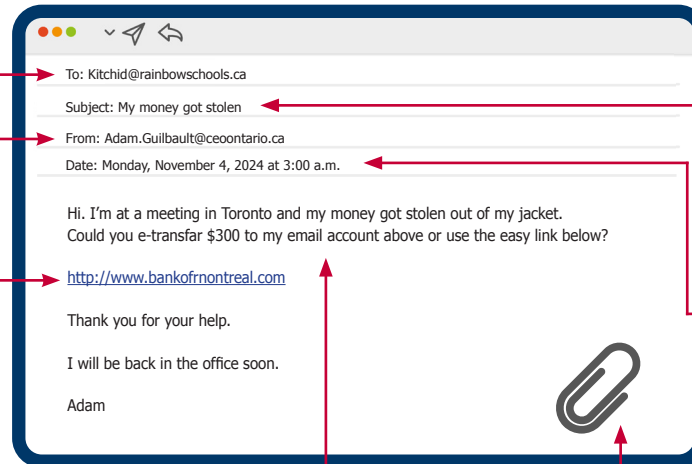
To: Kitchid@rainbowschools.ca

Subject: My money got stolen

From: Adam.Guilbault@ceoontario.ca

Date: Monday, November 4, 2024 at 3:00 a.m.

Hi. I'm at a meeting in Toronto and my money got stolen out of my jacket. Could you e-transfar $300 to my email account above or use the easy link below?

http://www.bankofrnontreal.com

Thank you for your help.

I will be back in the office soon.

Adam